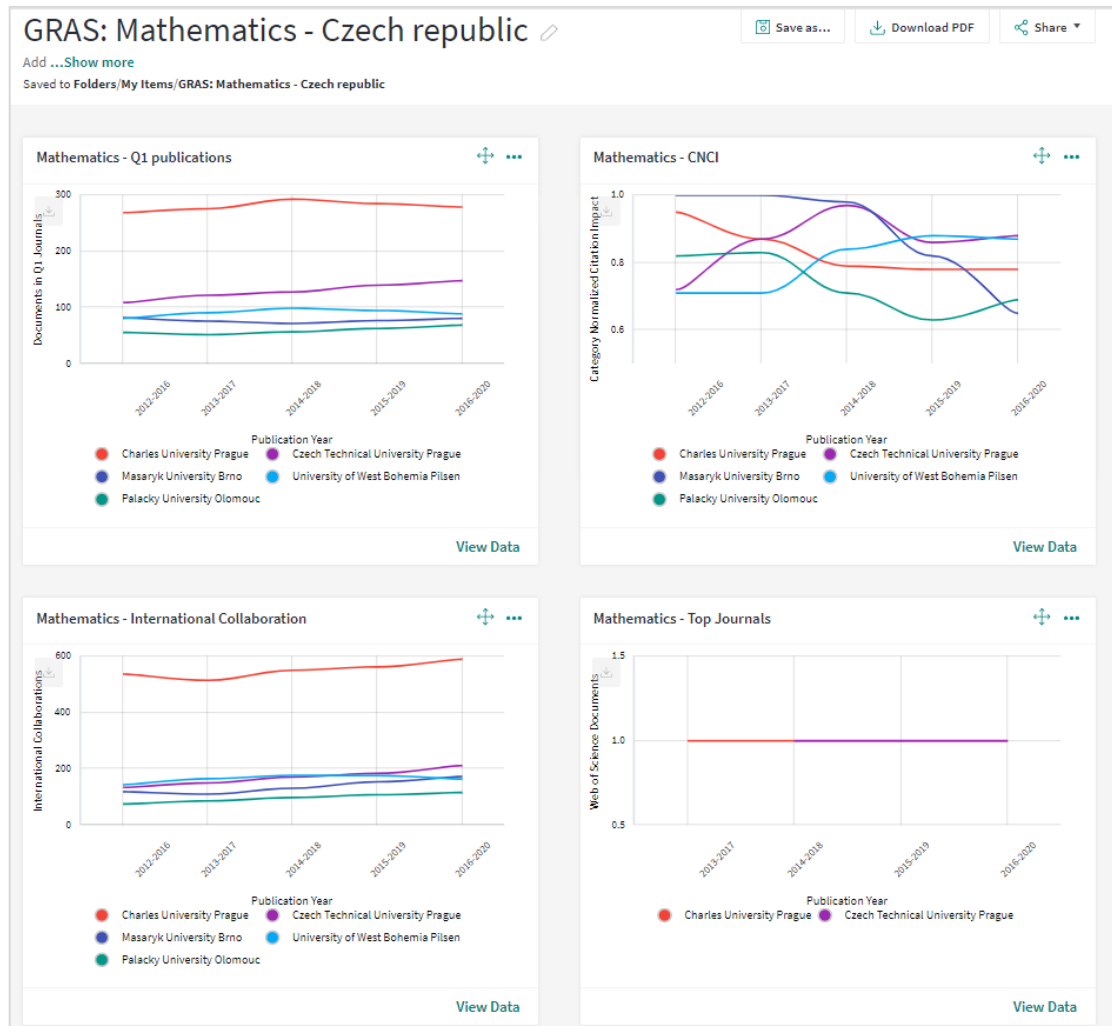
GRAS: Mathematics - Czech republic

Save as... Download PDF Share

Add ...Show more

Saved to Folders/My Items/GRAS: Mathematics - Czech republic

Mathematics - Q1 publications

300
200
100
0

Documents in Q1 Journals

2012-2016 2013-2017 2014-2018 2015-2019 2016-2020

Publication Year

Charles University Prague
Czech Technical University Prague
Masaryk University Brno
University of West Bohemia Pilsen
Palacky University Olomouc

View Data

Mathematics - CNCI

1.0
0.8
0.6

Category Normalized Citation Impact

2012-2016 2013-2017 2014-2018 2015-2019 2016-2020

Publication Year

Charles University Prague
Czech Technical University Prague
Masaryk University Brno
University of West Bohemia Pilsen
Palacky University Olomouc

View Data

Mathematics - International Collaboration

600
400
200
0

International Collaborations

2012-2016 2013-2017 2014-2018 2015-2019 2016-2020

Publication Year

Charles University Prague
Czech Technical University Prague
Masaryk University Brno
University of West Bohemia Pilsen
Palacky University Olomouc

View Data

Mathematics - Top Journals

1.5
1.0
0.5

Web of Science Documents

2013-2017 2014-2018 2015-2019 2016-2020

Publication Year

Charles University Prague
Czech Technical University Prague

View Data